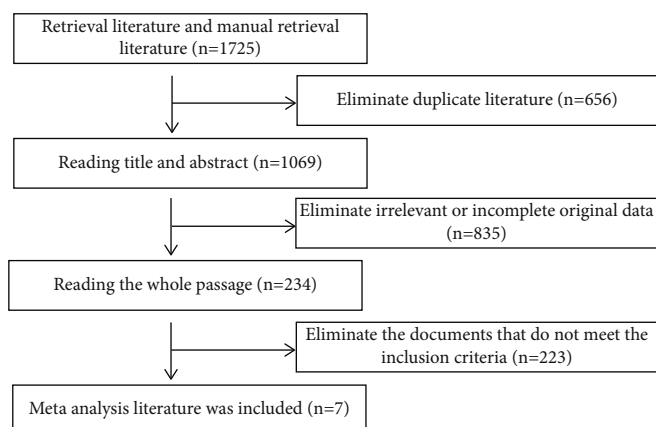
Retrieval literature and manual retrieval literature (n=1725)

Eliminate duplicate literature (n=656)

Reading title and abstract (n=1069)

Eliminate irrelevant or incomplete original data (n=835)

Reading the whole passage (n=234)

Eliminate the documents that do not meet the inclusion criteria (n=223)

Meta analysis literature was included (n=7)